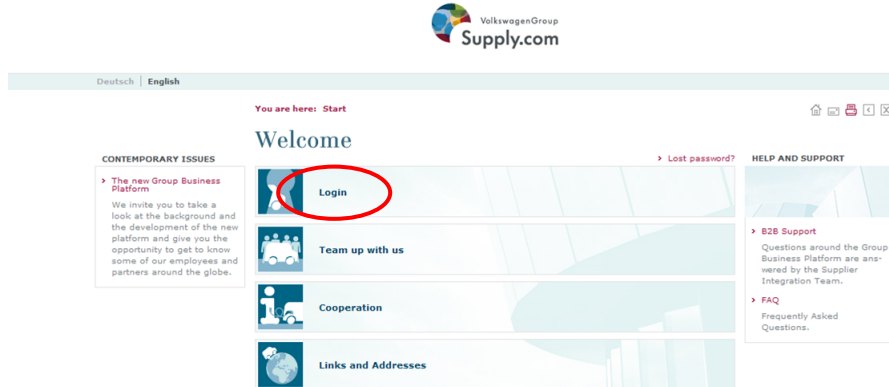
VolkswagenGroup
Supply.com

Deutsch | English

You are here: Start

Welcome

CONTEMPORARY ISSUES

> The new Group Business Platform
We invite you to take a look at the background and the development of the new platform and give you the opportunity to get to know some of our employees and partners around the globe.

> Lost password?

Login

Team up with us

Cooperation

Links and Addresses

HELP AND SUPPORT

> B2B Support
Questions around the Group Business Platform are answered by the Supplier Integration Team.

> FAQ
Frequently Asked Questions.